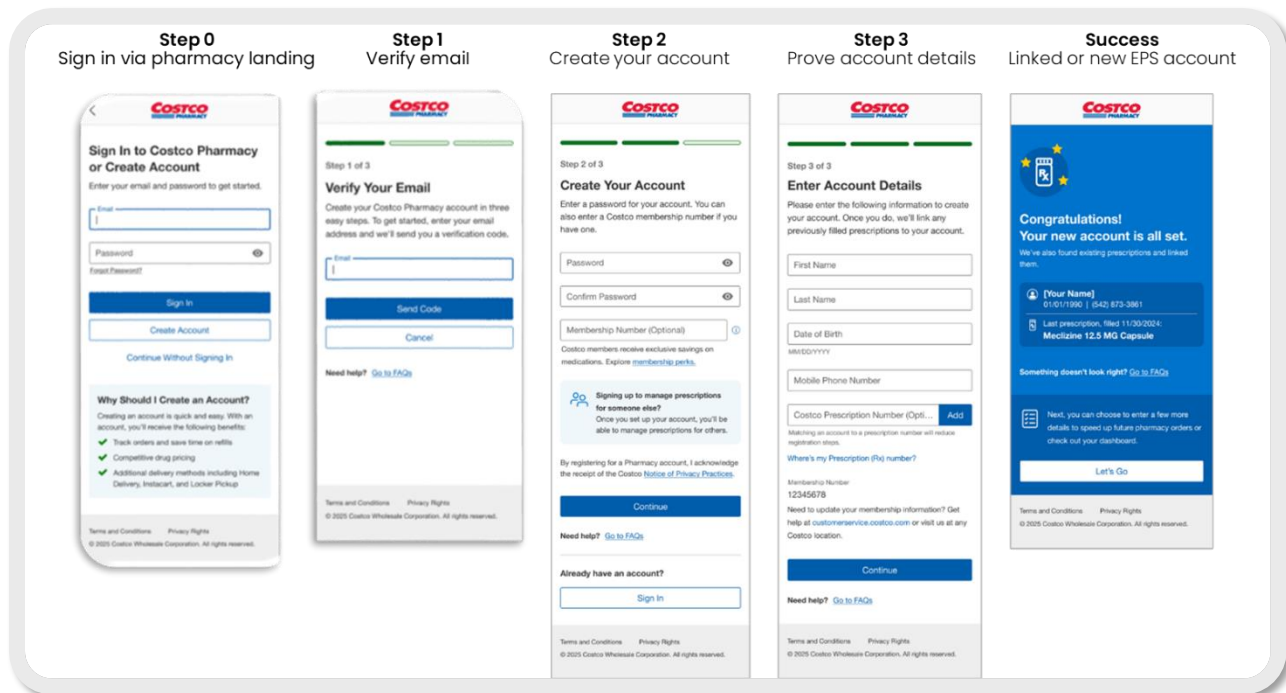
Step 0
Sign in via pharmacy landing

Step 1
Verify email

Step 2
Create your account

Step 3
Prove account details

Success
Linked or new EPS account

COSTCO PHARMACY

Sign In to Costco Pharmacy or Create Account

Enter your email and password to get started.

Email

Password

Forgot Password?

Sign In

Create Account

Continue Without Signing In

Why Should I Create an Account?

Creating an account is quick and easy. With an account, you'll receive the following benefits:

Track orders and save time on refills

Competitive drug pricing

Additional delivery methods including Home Delivery, Instacart, and Locker Pickup

Terms and Conditions Privacy Rights

© 2025 Costco Wholesale Corporation. All rights reserved.

COSTCO PHARMACY

Step 1 of 3

Verify Your Email

Create your Costco Pharmacy account in three easy steps. To get started, enter your email address and we'll send you a verification code.

Email

Send Code

Cancel

Need help? Go to FAQs

Terms and Conditions Privacy Rights

© 2025 Costco Wholesale Corporation. All rights reserved.

COSTCO PHARMACY

Step 2 of 3

Create Your Account

Enter a password for your account. You can also enter a Costco membership number if you have one.

Password

Confirm Password

Membership Number (Optional)

Costco members receive exclusive savings on medications. Explore membership perks.

Signing up to manage prescriptions for someone else?
Once you set up your account, you'll be able to manage prescriptions for others.

By registering for a Pharmacy account, I acknowledge the receipt of the Costco Notice of Privacy Practices.

Continue

Need help? Go to FAQs

Already have an account?

Sign In

Terms and Conditions Privacy Rights

© 2025 Costco Wholesale Corporation. All rights reserved.

COSTCO PHARMACY

Step 3 of 3

Enter Account Details

Please enter the following information to create your account. Once you do, we'll link any previously filled prescriptions to your account.

First Name

Last Name

Date of Birth

MM/DD/YYYY

Mobile Phone Number

Costco Prescription Number (Opti...

Add

Matching an account to a prescription number will reduce registration steps.

Where's my Prescription (Rx) number?

Membership Number

12345678

Need to update your membership information? Get help at customerservice.costco.com or visit us at any Costco location.

Continue

Need help? Go to FAQs

Terms and Conditions Privacy Rights

© 2025 Costco Wholesale Corporation. All rights reserved.

COSTCO PHARMACY

Congratulations!
Your new account is all set.

We've also found existing prescriptions and linked them.

[Your Name]
01/01/1990 | (542) 873-3861

Last prescription, filled 11/30/2024:
Meclizine 12.5 MG Capsule

Something doesn't look right? Go to FAQs

Next, you can choose to enter a few more details to speed up future pharmacy orders or check out your dashboard.

Let's Go

Terms and Conditions Privacy Rights

© 2025 Costco Wholesale Corporation. All rights reserved.